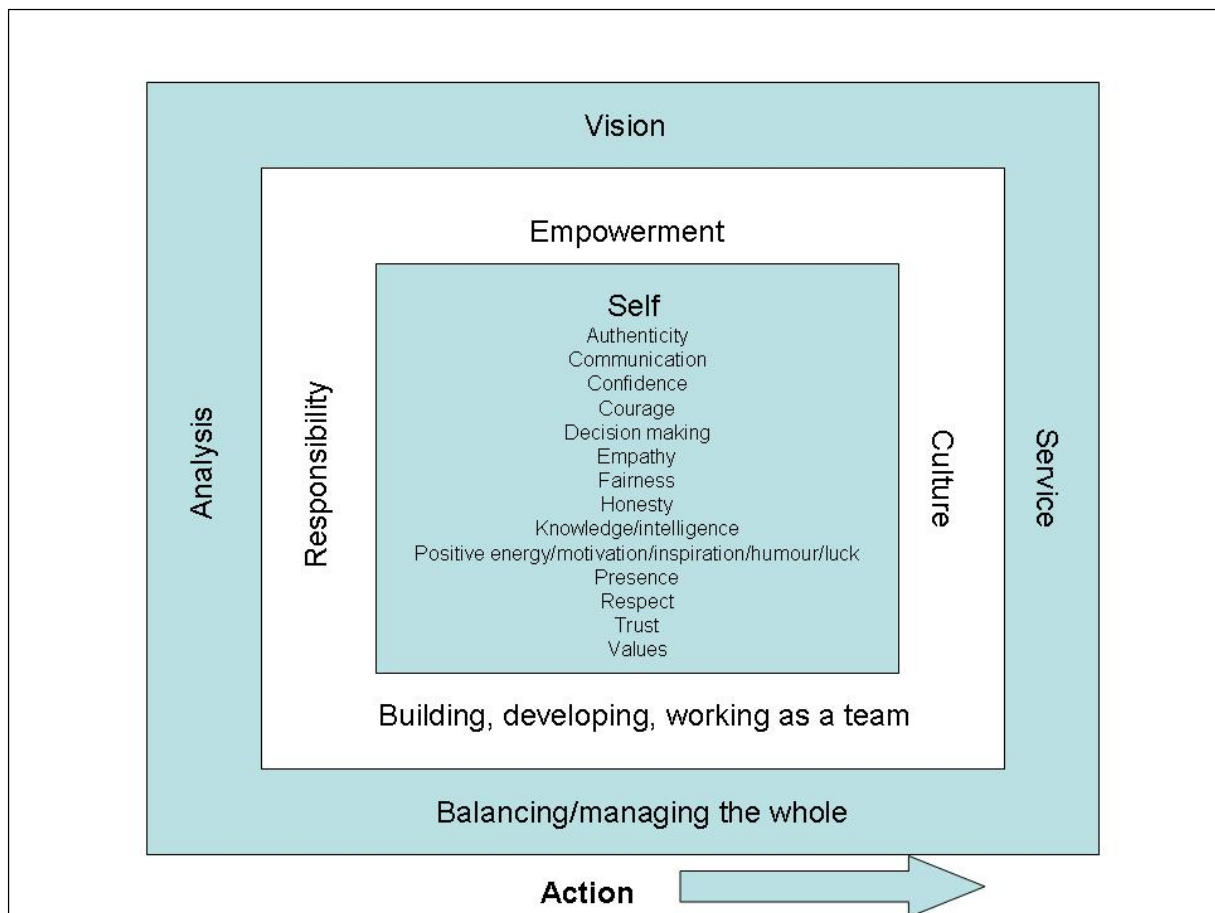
Vision

Empowerment

Self
Authenticity
Communication
Confidence
Courage
Decision making
Empathy
Fairness
Honesty
Knowledge/intelligence
Positive energy/motivation/inspiration/humour/luck
Presence
Respect
Trust
Values

Analysis

Responsibility

Culture

Service

Building, developing, working as a team

Balancing/managing the whole

Action